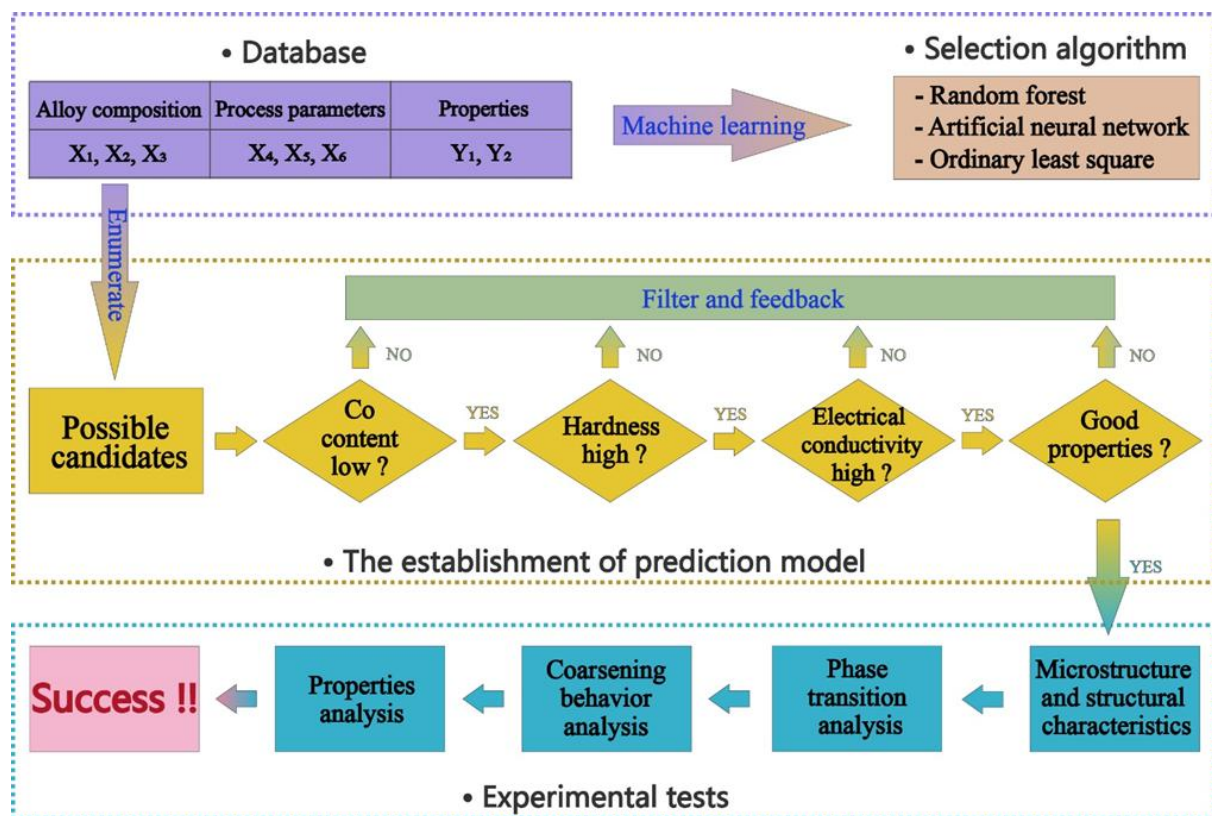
• Database

| Alloy composition | Process parameters | Properties |
|---|---|---|
| $X_1, X_2, X_3$ | $X_4, X_5, X_6$ | $Y_1, Y_2$ |

Machine learning

• Selection algorithm

- Random forest
- Artificial neural network
- Ordinary least square

Enumerate

Filter and feedback

NO

NO

NO

NO

Possible candidates

Co content low ?

YES

Hardness high ?

YES

Electrical conductivity high ?

YES

Good properties ?

• The establishment of prediction model

YES

Success !!

Properties analysis

Coarsening behavior analysis

Phase transition analysis

Microstructure and structural characteristics

• Experimental tests